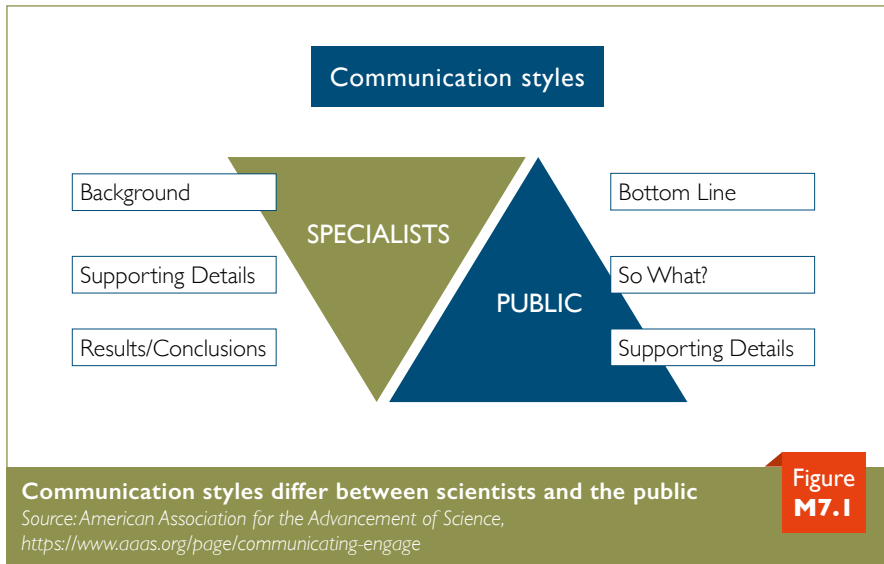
Communication styles

Background

Supporting Details

Results/Conclusions

SPECIALISTS

PUBLIC

Bottom Line

So What?

Supporting Details

Communication styles differ between scientists and the public

Source: American Association for the Advancement of Science, https://www.aaas.org/page/communicating-engage

Figure M7.1